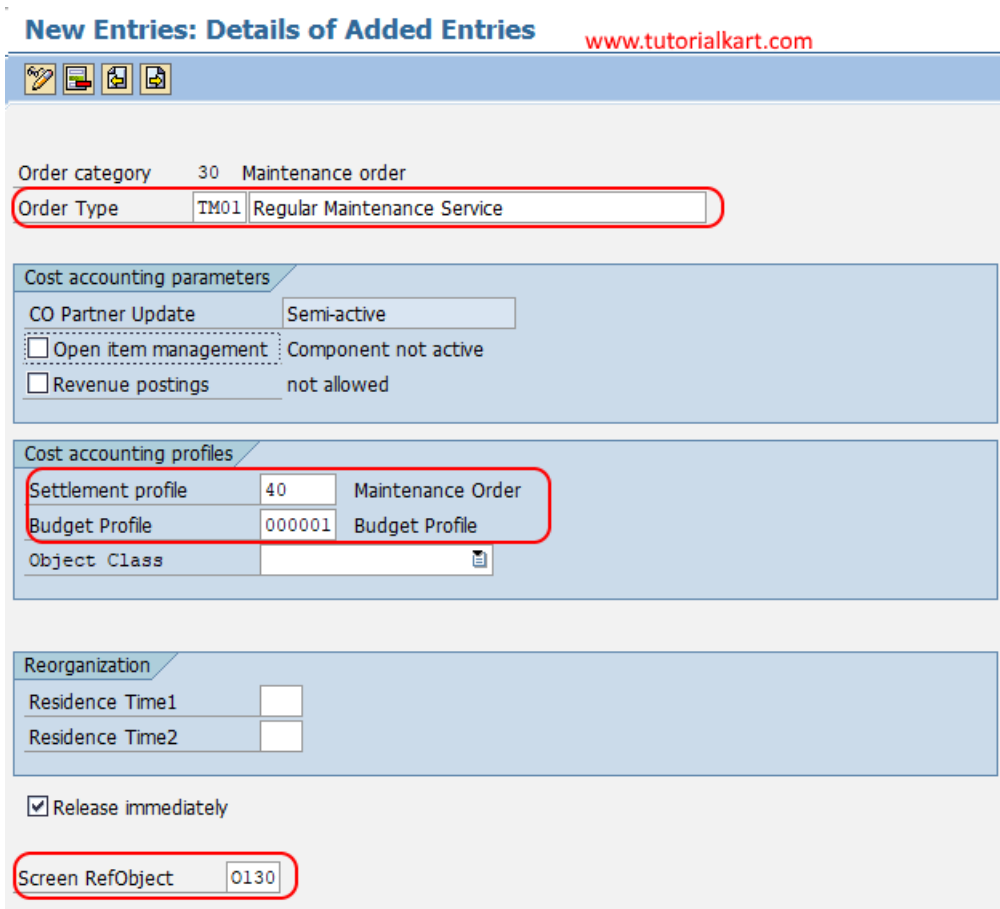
New Entries: Details of Added Entries

www.tutorialkart.com

Order category 30 Maintenance order
Order Type TM01 Regular Maintenance Service

Cost accounting parameters
CO Partner Update Semi-active
Open item management Component not active
Revenue postings not allowed

Cost accounting profiles
Settlement profile 40 Maintenance Order
Budget Profile 000001 Budget Profile
Object Class

Reorganization
Residence Time1
Residence Time2

Release immediately

Screen RefObject O130